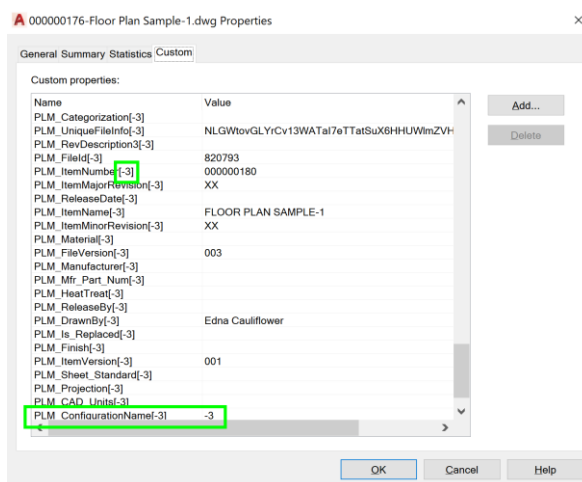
A 000000176-Floor Plan Sample-1.dwg Properties

×

General Summary Statistics Custom

Custom properties:

| Name | Value |
|---|---|
| PLM_Categorization[-3] | |
| PLM_UniqueFileInfo[-3] | NLGWtovGLYrCv13WATal7eTTatSuX6HHUWlmZVH |
| PLM_RevDescription3[-3] | |
| PLM_FileId[-3] | 820793 |
| PLM_ItemNumber[-3] | 000000180 |
| PLM_ItemMajorRevision[-3] | XX |
| PLM_ReleaseDate[-3] | |
| PLM_ItemName[-3] | FLOOR PLAN SAMPLE-1 |
| PLM_ItemMinorRevision[-3] | XX |
| PLM_Material[-3] | |
| PLM_FileVersion[-3] | 003 |
| PLM_Manufacturer[-3] | |
| PLM_Mfr_Part_Num[-3] | |
| PLM_HeatTreat[-3] | |
| PLM_ReleaseBy[-3] | |
| PLM_DrawnBy[-3] | Edna Cauliflower |
| PLM_Is_Replaced[-3] | |
| PLM_Finish[-3] | |
| PLM_ItemVersion[-3] | 001 |
| PLM_Sheet_Standard[-3] | |
| PLM_Projection[-3] | |
| PLM_CAD_Units[-3] | |
| PLM_ConfigurationName[-3] | -3 |

Add...

Delete

OK Cancel Help